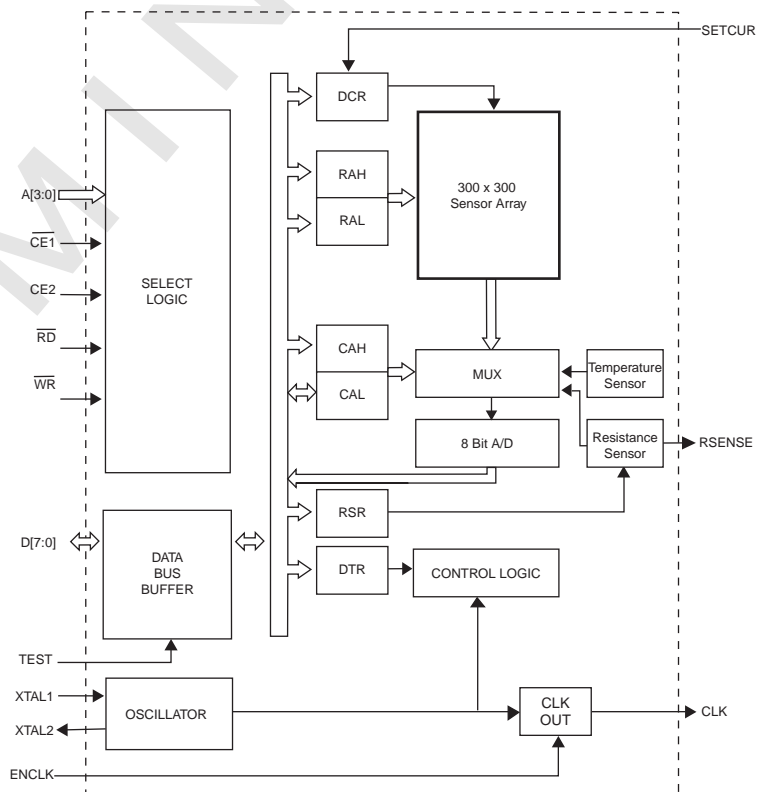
SETCUR

DCR

RAH

RAL

300 x 300 Sensor Array

A[3:0]

$\overline{CE1}$

CE2

$\overline{RD}$

$\overline{WR}$

SELECT LOGIC

CAH

CAL

MUX

Temperature Sensor

8 Bit A/D

Resistance Sensor

RSENSE

D[7:0]

DATA BUS BUFFER

RSR

DTR

CONTROL LOGIC

TEST

XTAL1

XTAL2

OSCILLATOR

CLK OUT

CLK

ENCLK